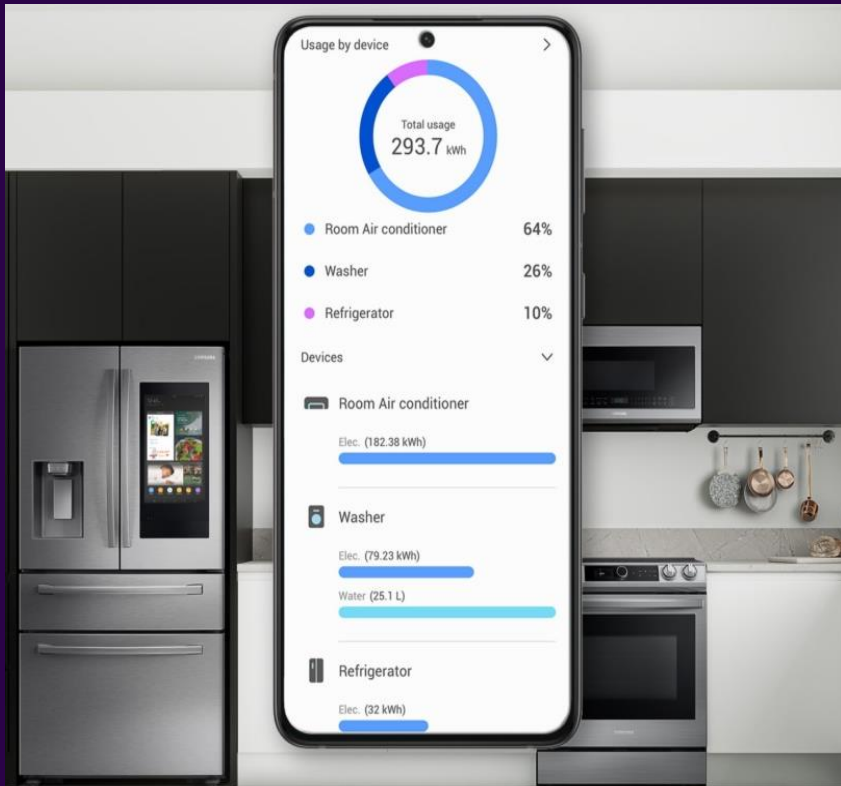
Usage by device >

Total usage
293.7 kWh

Room Air conditioner 64%

Washer 26%

Refrigerator 10%

Devices

Room Air conditioner

Elec. (182.38 kWh)

Washer

Elec. (79.23 kWh)

Water (25.1 L)

Refrigerator

Elec. (32 kWh)